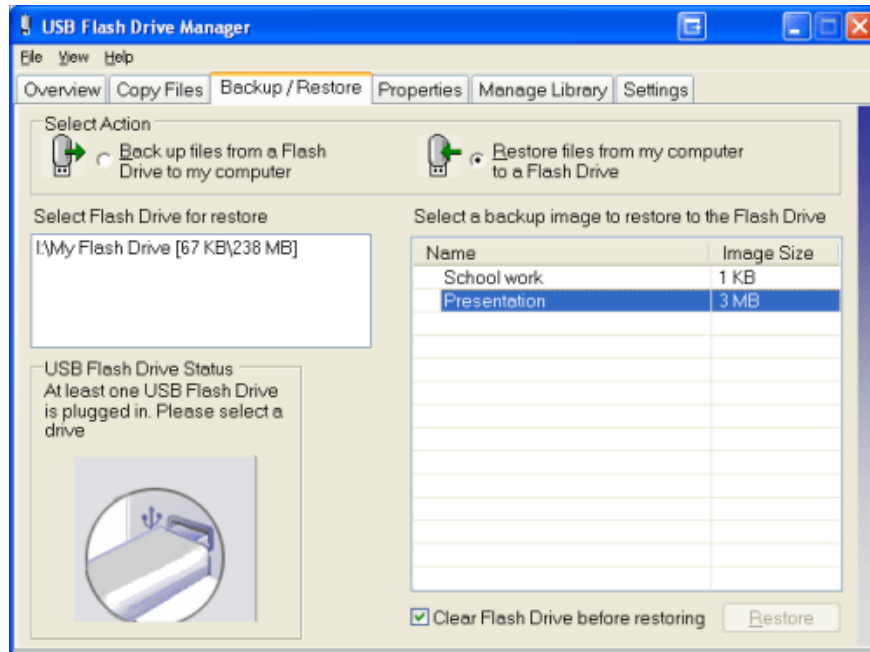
USB Flash Drive Manager

File View Help

Overview | Copy Files | Backup / Restore | Properties | Manage Library | Settings

Select Action

Back up files from a Flash Drive to my computer

Restore files from my computer to a Flash Drive

Select Flash Drive for restore

I:\My Flash Drive [67 KB\238 MB]

Select a backup image to restore to the Flash Drive

| Name | Image Size |
|---|---|
| School work | 1 KB |
| Presentation | 3 MB |

USB Flash Drive Status
At least one USB Flash Drive is plugged in. Please select a drive

Clear Flash Drive before restoring

Restore